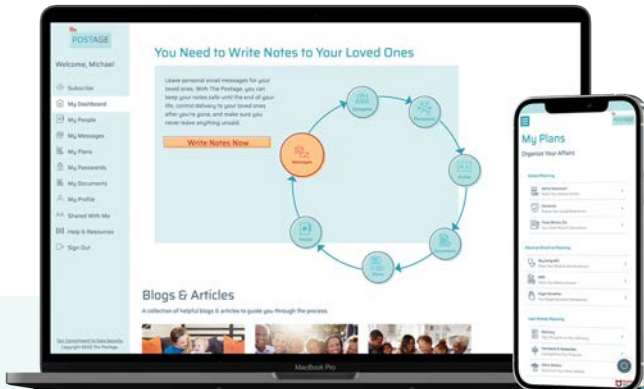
The POSTAGE

Welcome, Michael

Subscribe
My Dashboard
My People
My Messages
My Plans
My Passwords
My Documents
My Profile
Shared With Me
Help & Resources
Sign Out

You Need to Write Notes to Your Loved Ones

Leave personal email messages for your loved ones. With The Postage, you can keep your notes safe until the end of your life, control delivery to your loved ones after you're gone, and make sure you never leave anything unsaid.

Write Notes Now

Messages

Blogs & Articles

A collection of helpful blogs & articles to guide you through the process.

MacBook Pro

My Plans

Organize Your Affairs

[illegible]